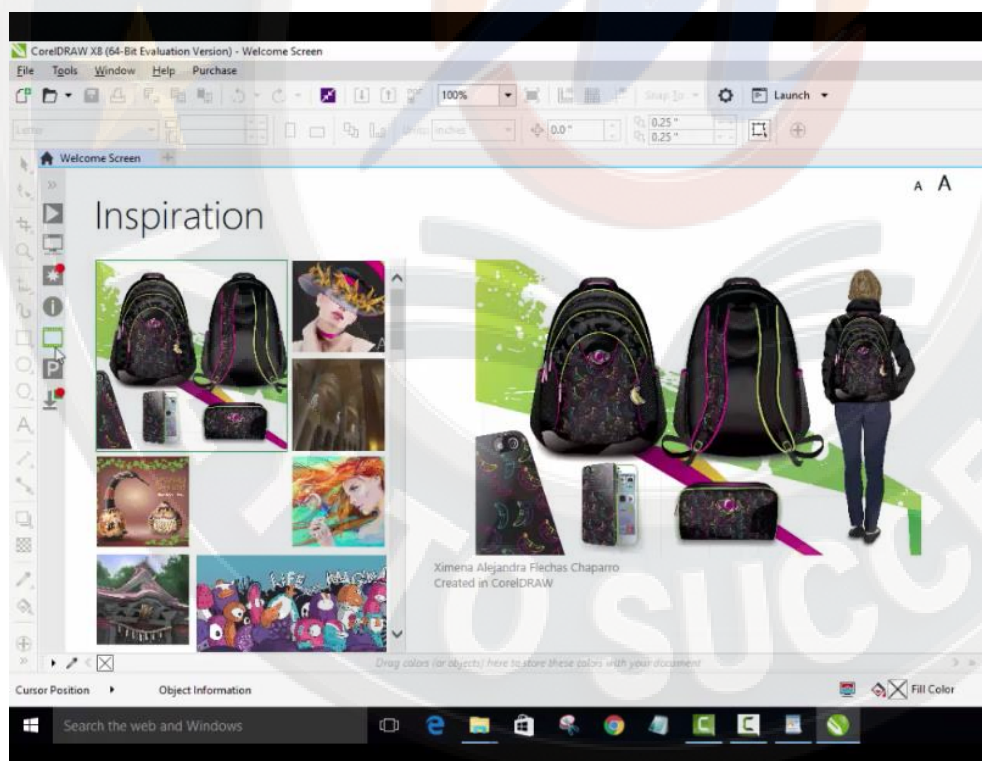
CorelDRAW X8 (64-Bit Evaluation Version) - Welcome Screen

File Tools Window Help Purchase

100%

Snap To

Launch

Letter

Units: Inches

0.0 "

0.25 "

0.25 "

Welcome Screen

A A

Inspiration

Ximena Alejandra Flechas Chaparro
Created in CorelDRAW

Drag colors (or objects) here to store these colors with your document

Cursor Position

Object Information

Fill Color

Search the web and Windows